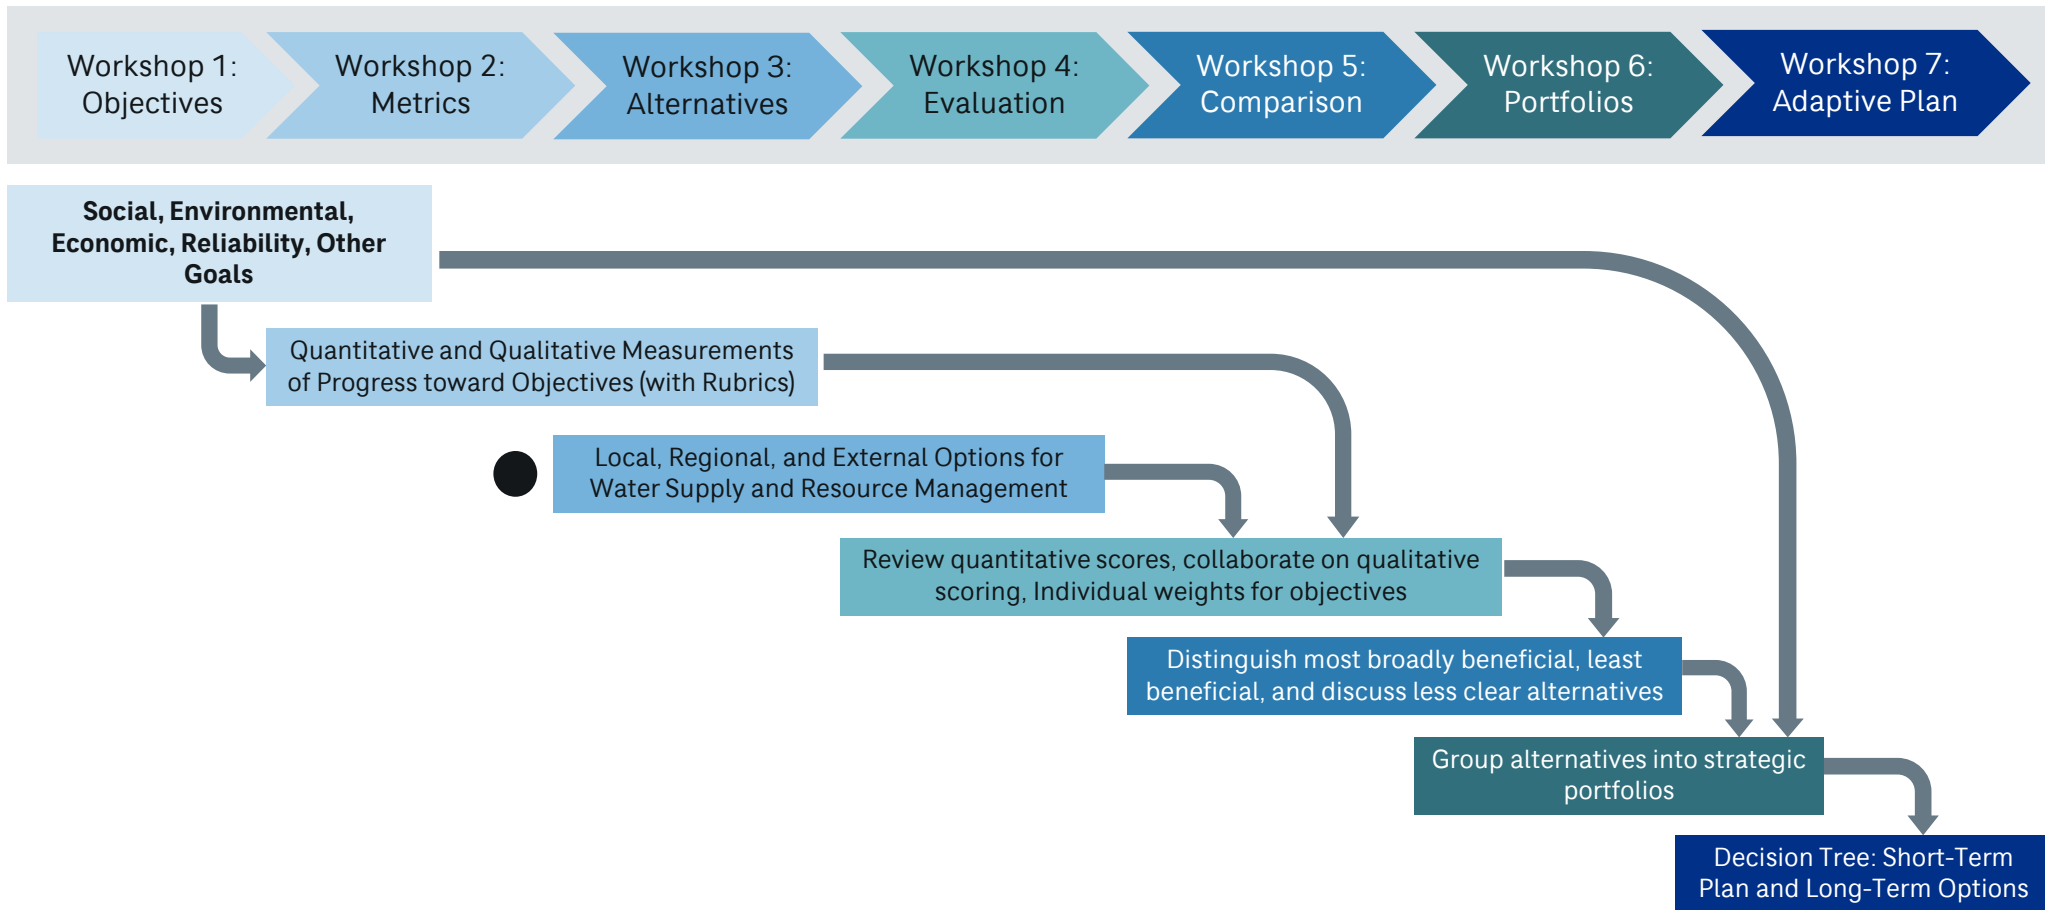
Workshop 1: Objectives

Workshop 2: Metrics

Workshop 3: Alternatives

Workshop 4: Evaluation

Workshop 5: Comparison

Workshop 6: Portfolios

Workshop 7: Adaptive Plan

Social, Environmental, Economic, Reliability, Other Goals

Quantitative and Qualitative Measurements of Progress toward Objectives (with Rubrics)

Local, Regional, and External Options for Water Supply and Resource Management

Review quantitative scores, collaborate on qualitative scoring, Individual weights for objectives

Distinguish most broadly beneficial, least beneficial, and discuss less clear alternatives

Group alternatives into strategic portfolios

Decision Tree: Short-Term Plan and Long-Term Options